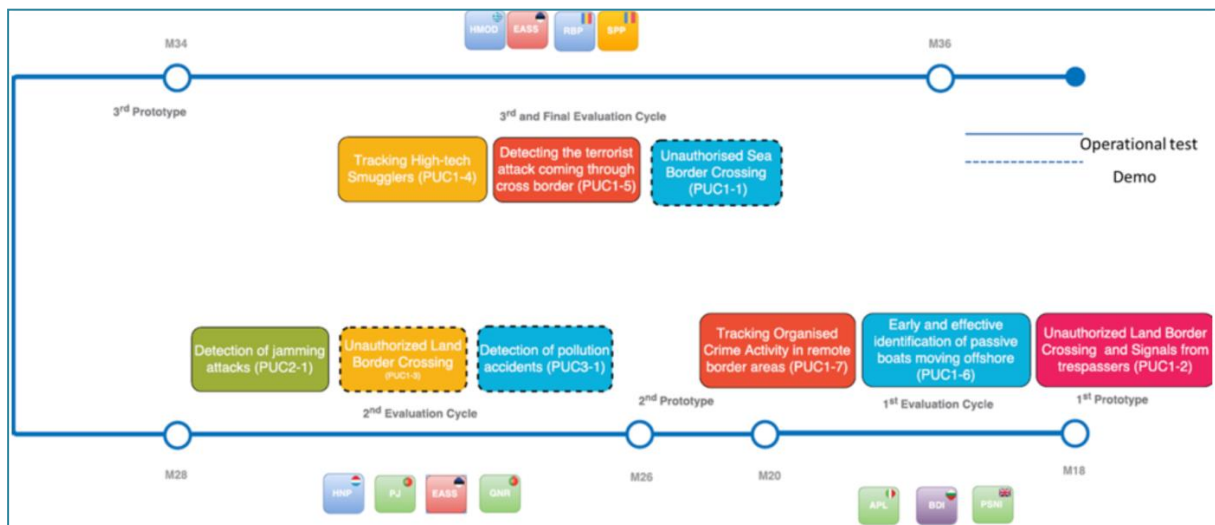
HMOD EASS RBP SPP

M34

M36

3$^{rd}$ Prototype

3$^{rd}$ and Final Evaluation Cycle

Operational test

Demo

Tracking High-tech Smugglers (PUC1-4)

Detecting the terrorist attack coming through cross border (PUC1-5)

Unauthorised Sea Border Crossing (PUC1-1)

Detection of jamming attacks (PUC2-1)

Unauthorized Land Border Crossing (PUC1-3)

Detection of pollution accidents (PUC3-1)

Tracking Organised Crime Activity in remote border areas (PUC1-7)

Early and effective identification of passive boats moving offshore (PUC1-6)

Unauthorized Land Border Crossing and Signals from trespassers (PUC1-2)

2$^{nd}$ Evaluation Cycle

2$^{nd}$ Prototype

1$^{st}$ Evaluation Cycle

1$^{st}$ Prototype

M28

M26

M20

M18

HNP PJ EASS GNR

APL BDI PSNI